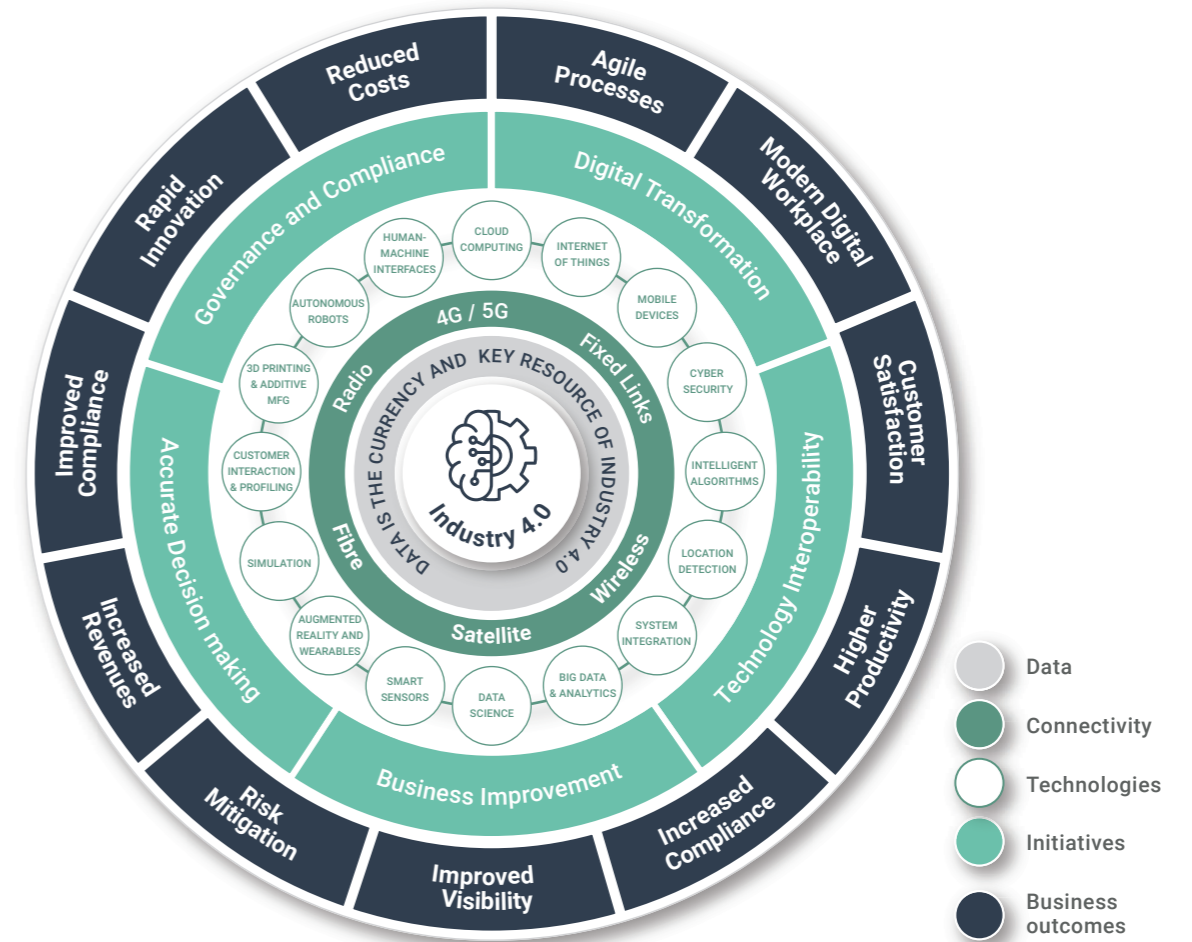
Reduced Costs

Agile Processes

Modern Digital Workplace

Customer Satisfaction

Higher Productivity

Increased Compliance

Improved Visibility

Risk Mitigation

Increased Revenues

Improved Compliance

Rapid Innovation

Governance and Compliance

Digital Transformation

Technology Interoperability

Business Improvement

Accurate Decision making

CLOUD COMPUTING

INTERNET OF THINGS

MOBILE DEVICES

CYBER SECURITY

INTELLIGENT ALGORITHMS

LOCATION DETECTION

SYSTEM INTEGRATION

BIG DATA & ANALYTICS

DATA SCIENCE

SMART SENSORS

AUGMENTED REALITY AND WEARABLES

SIMULATION

CUSTOMER INTERACTION & PROFILING

3D PRINTING & ADDITIVE MFG

AUTONOMOUS ROBOTS

HUMAN-MACHINE INTERFACES

4G / 5G

Fixed Links

Wireless

Satellite

Fibre

Radio

DATA IS THE CURRENCY AND KEY RESOURCE OF INDUSTRY 4.0

Industry 4.0

Data

Connectivity

Technologies

Initiatives

Business outcomes